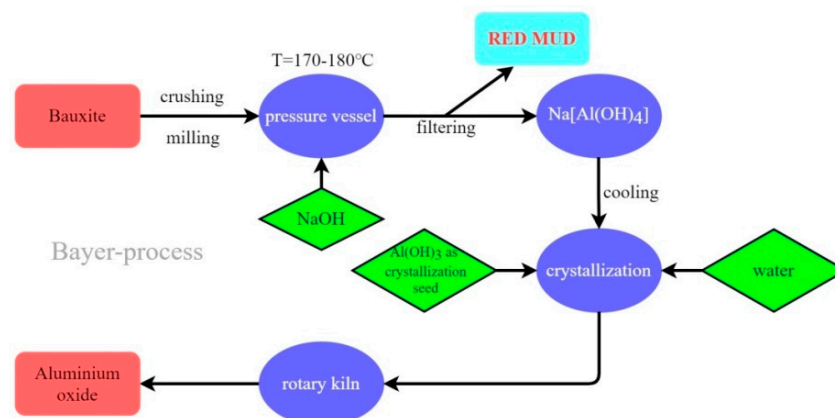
T=170-180°C

RED MUD

Bauxite

crushing

milling

pressure vessel

filtering

Na[Al(OH)4]

cooling

NaOH

Bayer-process

Al(OH)3 as crystallization seed

crystallization

water

Aluminium oxide

rotary kiln